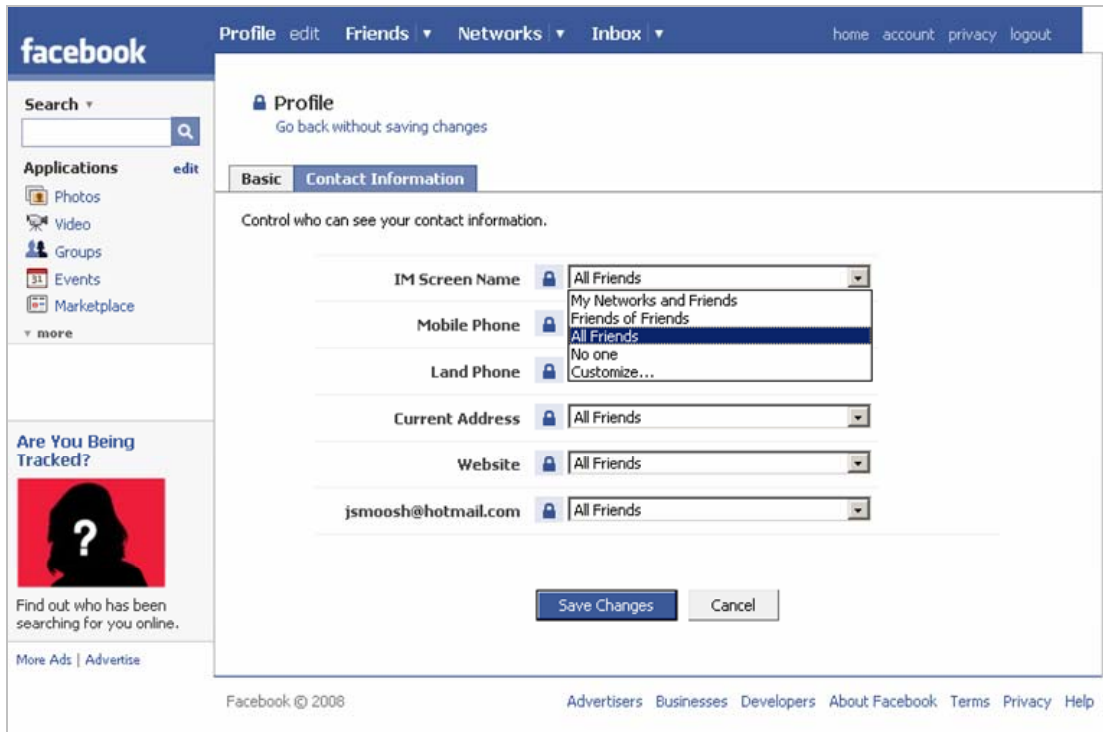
facebook

Profile edit Friends ▾ Networks ▾ Inbox ▾ home account privacy logout

Search ▾

Applications edit
Photos
Video
Groups
Events
Marketplace
▾ more

Are You Being Tracked?

?

Find out who has been searching for you online.

More Ads | Advertise

Profile
Go back without saving changes

Basic Contact Information

Control who can see your contact information.

IM Screen Name All Friends
My Networks and Friends
Friends of Friends
All Friends
No one
Customize...
Mobile Phone
Land Phone
Current Address All Friends
Website All Friends
jsmoosh@hotmail.com All Friends

Save Changes Cancel

Facebook © 2008 Advertisers Businesses Developers About Facebook Terms Privacy Help